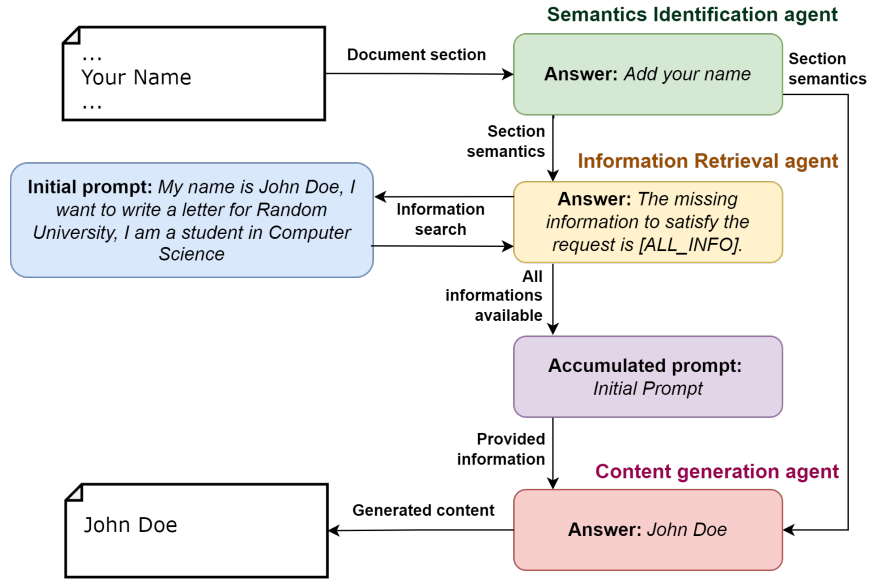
...
Your Name
...

Document section

Semantics Identification agent

Answer: Add your name

Section semantics

Section semantics

Information Retrieval agent

Initial prompt: My name is John Doe, I want to write a letter for Random University, I am a student in Computer Science

Information search

Answer: The missing information to satisfy the request is [ALL_INFO].

All informations available

Accumulated prompt: Initial Prompt

Provided information

Content generation agent

John Doe

Generated content

Answer: John Doe